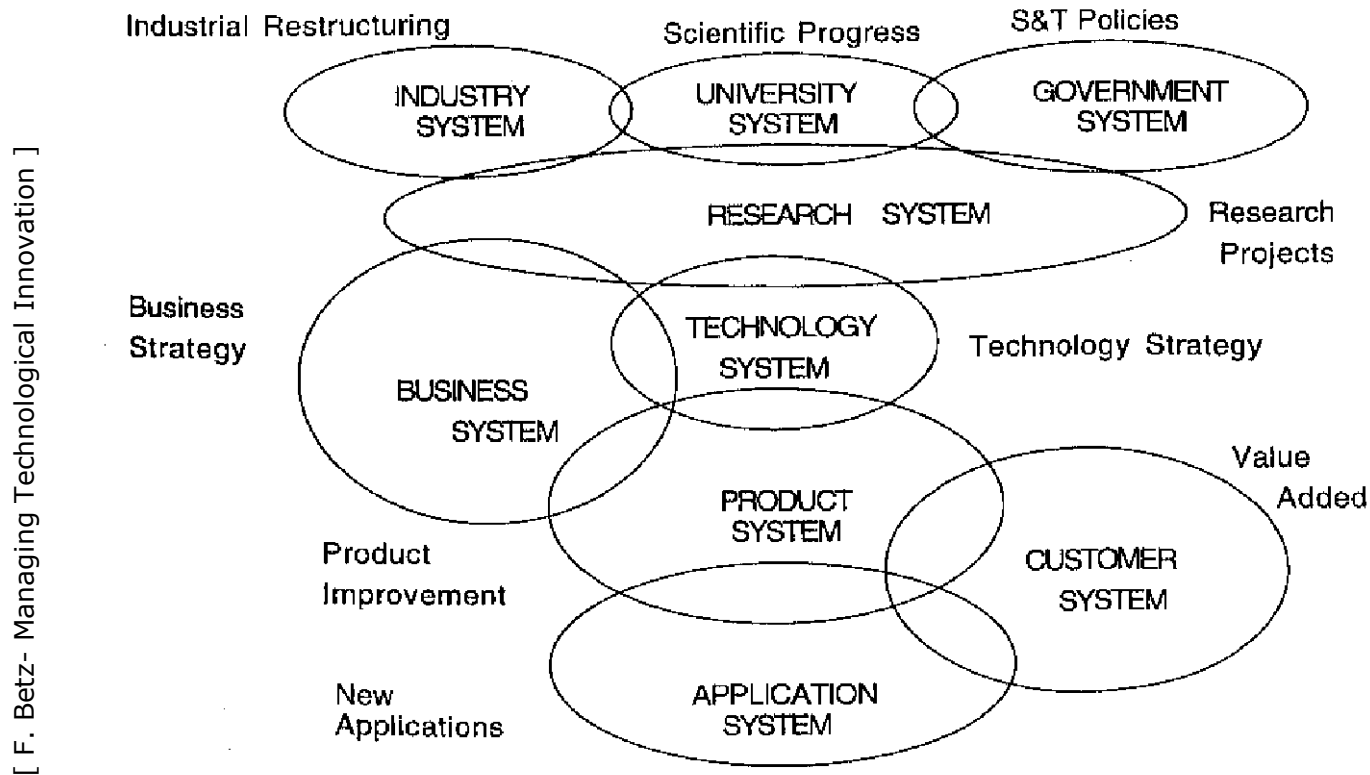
[ F. Betz- Managing Technological Innovation ]

Industrial Restructuring

Scientific Progress

S&T Policies

INDUSTRY SYSTEM

UNIVERSITY SYSTEM

GOVERNMENT SYSTEM

RESEARCH SYSTEM

Research Projects

Business Strategy

TECHNOLOGY SYSTEM

Technology Strategy

BUSINESS SYSTEM

Value Added

PRODUCT SYSTEM

Product Improvement

CUSTOMER SYSTEM

New Applications

APPLICATION SYSTEM